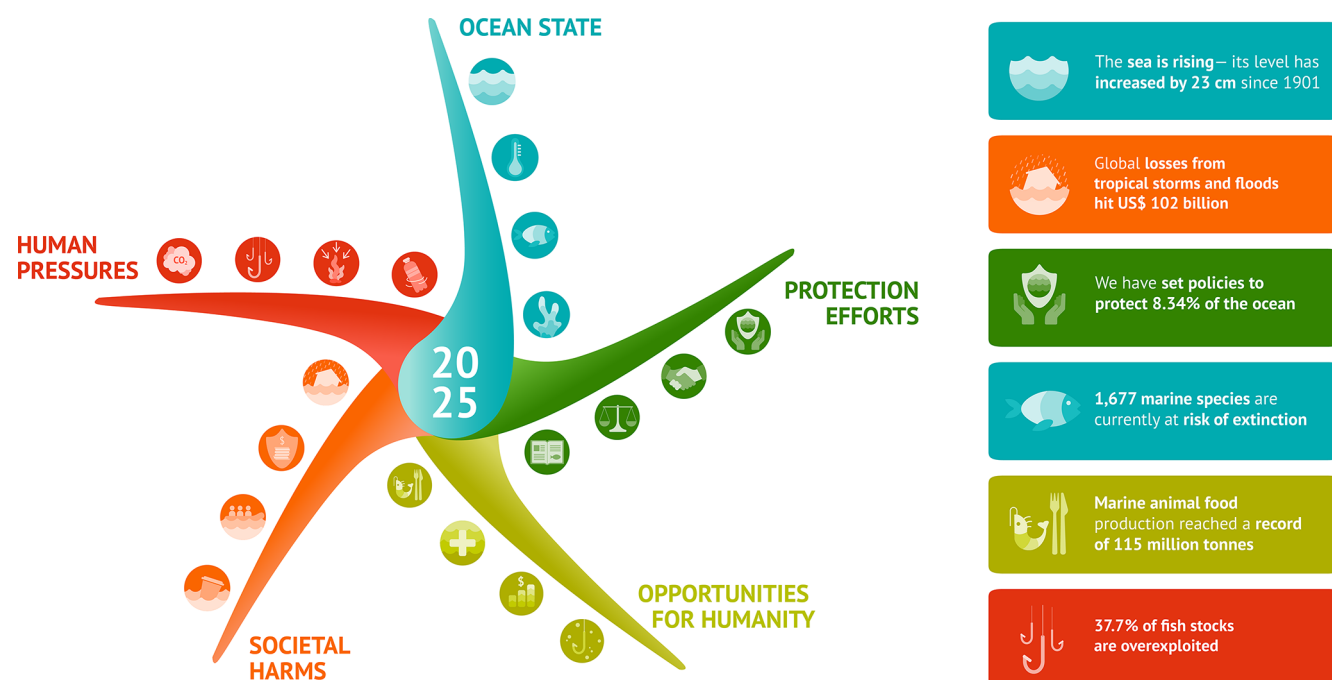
OCEAN STATE

HUMAN PRESSURES

$CO_2$

PROTECTION EFFORTS

20
25

OPPORTUNITIES FOR HUMANITY

SOCIETAL HARMS

The sea is rising— its level has increased by 23 cm since 1901

Global losses from tropical storms and floods hit US$ 102 billion

We have set policies to protect 8.34% of the ocean

1,677 marine species are currently at risk of extinction

Marine animal food production reached a record of 115 million tonnes

37.7% of fish stocks are overexploited